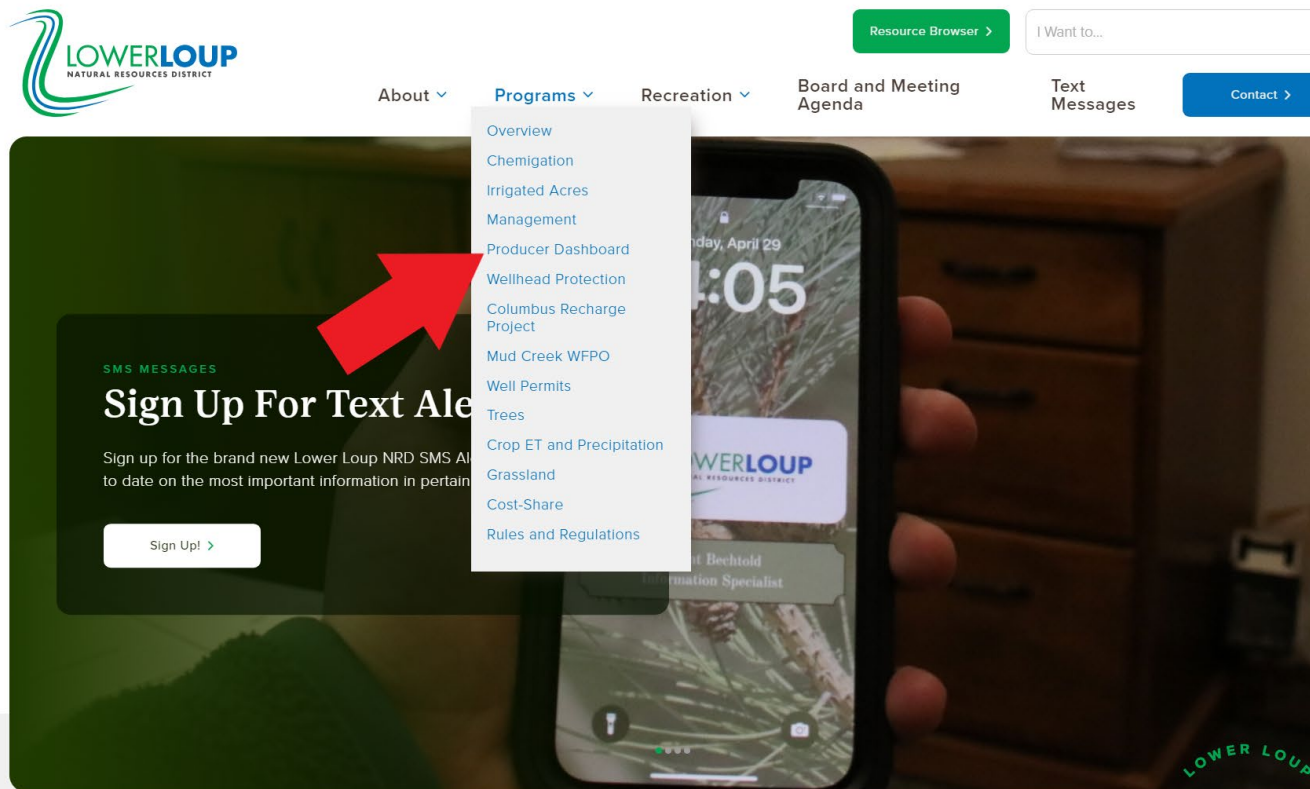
LOWERLOUP
NATURAL RESOURCES DISTRICT

Resource Browser >

I Want to...

About

Programs

Recreation

Board and Meeting Agenda

Text Messages

Contact >

Overview
Chemigation
Irrigated Acres
Management
Producer Dashboard
Wellhead Protection
Columbus Recharge Project
Mud Creek WFPO
Well Permits
Trees
Crop ET and Precipitation
Grassland
Cost-Share
Rules and Regulations

SMS MESSAGES

Sign Up For Text Ale

Sign up for the brand new Lower Loup NRD SMS Al to date on the most important information in pertain

Sign Up! >

nday, April 29
4:05

WERLOUP
AL RESOURCES DISTRICT

t Bechtold
Information Specialist

LOWER LOUP